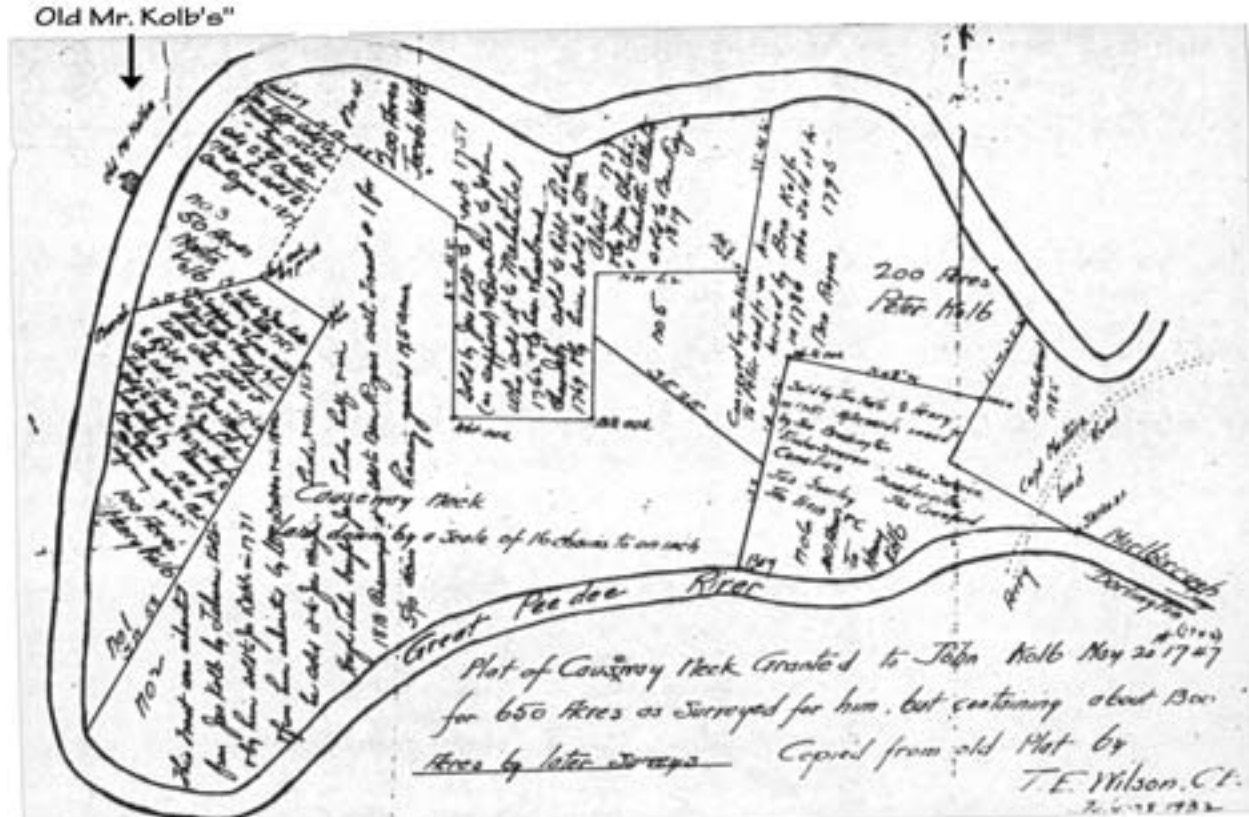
Old Mr. Kolb's"

200 Acres
Peter Kolb

No 3
50 Acres

Causway Neck
Laid down by a Scale of 10 chains to an inch

No 1

No 2

No 5

Great Pee dee River

Marlborough

Darlington

Plat of Causway Neck Granted to John Kolb May 20 1747
for 650 Acres as Surveyed for him. but containing about 1300
Acres by later Surveys
Copied from old Plat by
T.E. Wilson. C.E.
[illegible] 1932

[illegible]